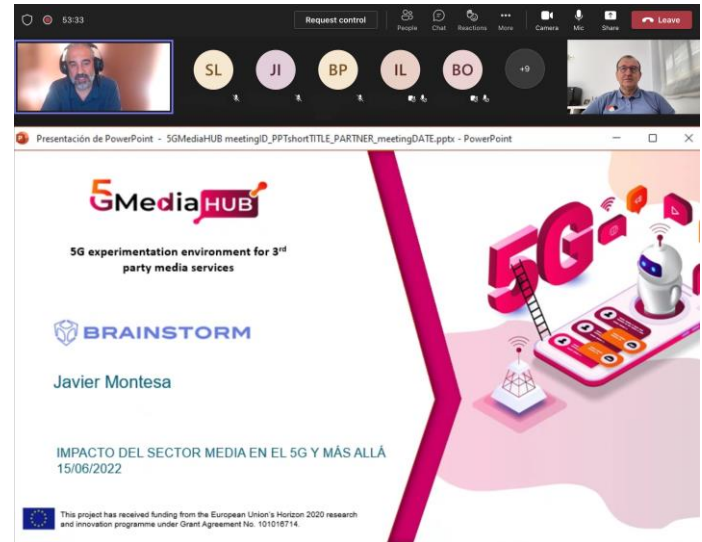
53:33

Request control

People Chat Reactions More Camera Mic Share Leave

SL JI BP IL BO +9

Presentación de PowerPoint - 5GMediaHUB meetingID_PPTshortTITLE_PARTNER_meetingDATE.pptx - PowerPoint

5GMedia HUB

5G experimentation environment for 3$^{rd}$ party media services

BRAINSTORM

Javier Montesa

IMPACTO DEL SECTOR MEDIA EN EL 5G Y MÁS ALLÁ
15/06/2022

This project has received funding from the European Union's Horizon 2020 research and innovation programme under Grant Agreement No. 101016714.

5G